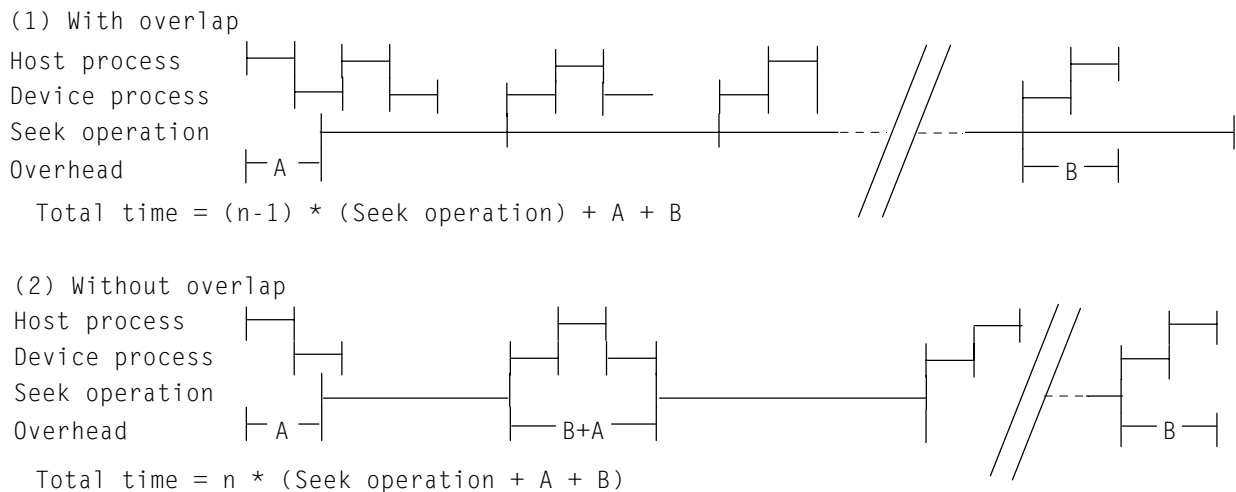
(1) With overlap
Host process
Device process
Seek operation
Overhead

A

B

Total time = (n-1) * (Seek operation) + A + B

(2) Without overlap
Host process
Device process
Seek operation
Overhead

A

B+A

B

Total time = n * (Seek operation + A + B)